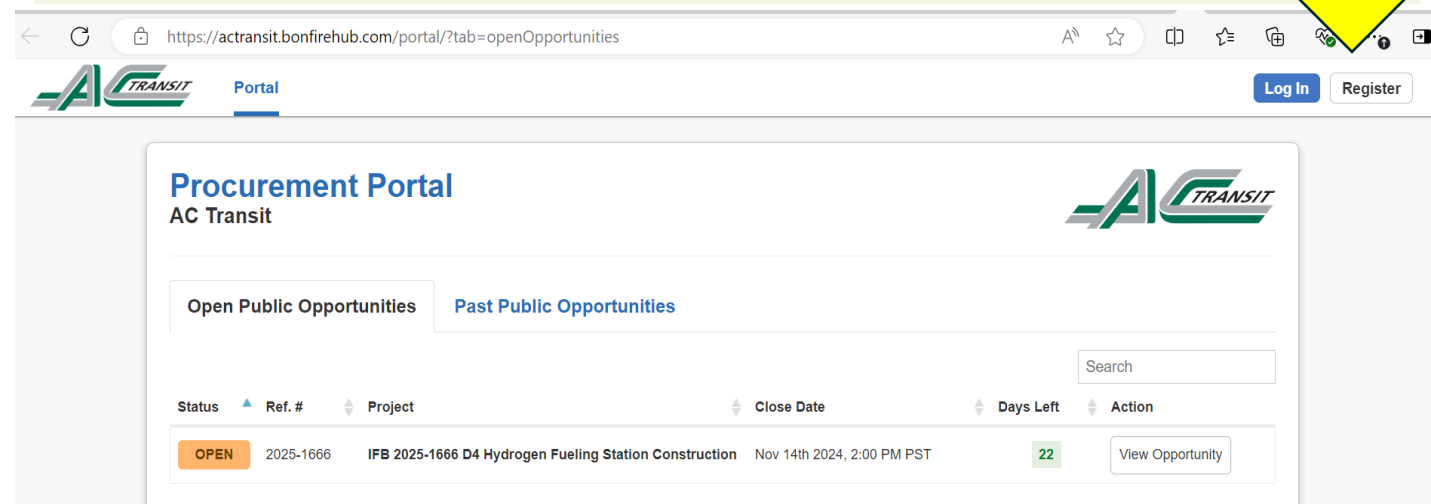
https://actransit.bonfirehub.com/portal/?tab=openOpportunities

AC TRANSIT Portal

Log In Register

Procurement Portal
AC Transit

AC TRANSIT

Open Public Opportunities
Past Public Opportunities

Search

| Status | Ref. # | Project | Close Date | Days Left | Action |
|---|---|---|---|---|---|
| OPEN | 2025-1666 | IFB 2025-1666 D4 Hydrogen Fueling Station Construction | Nov 14th 2024, 2:00 PM PST | 22 | View Opportunity |